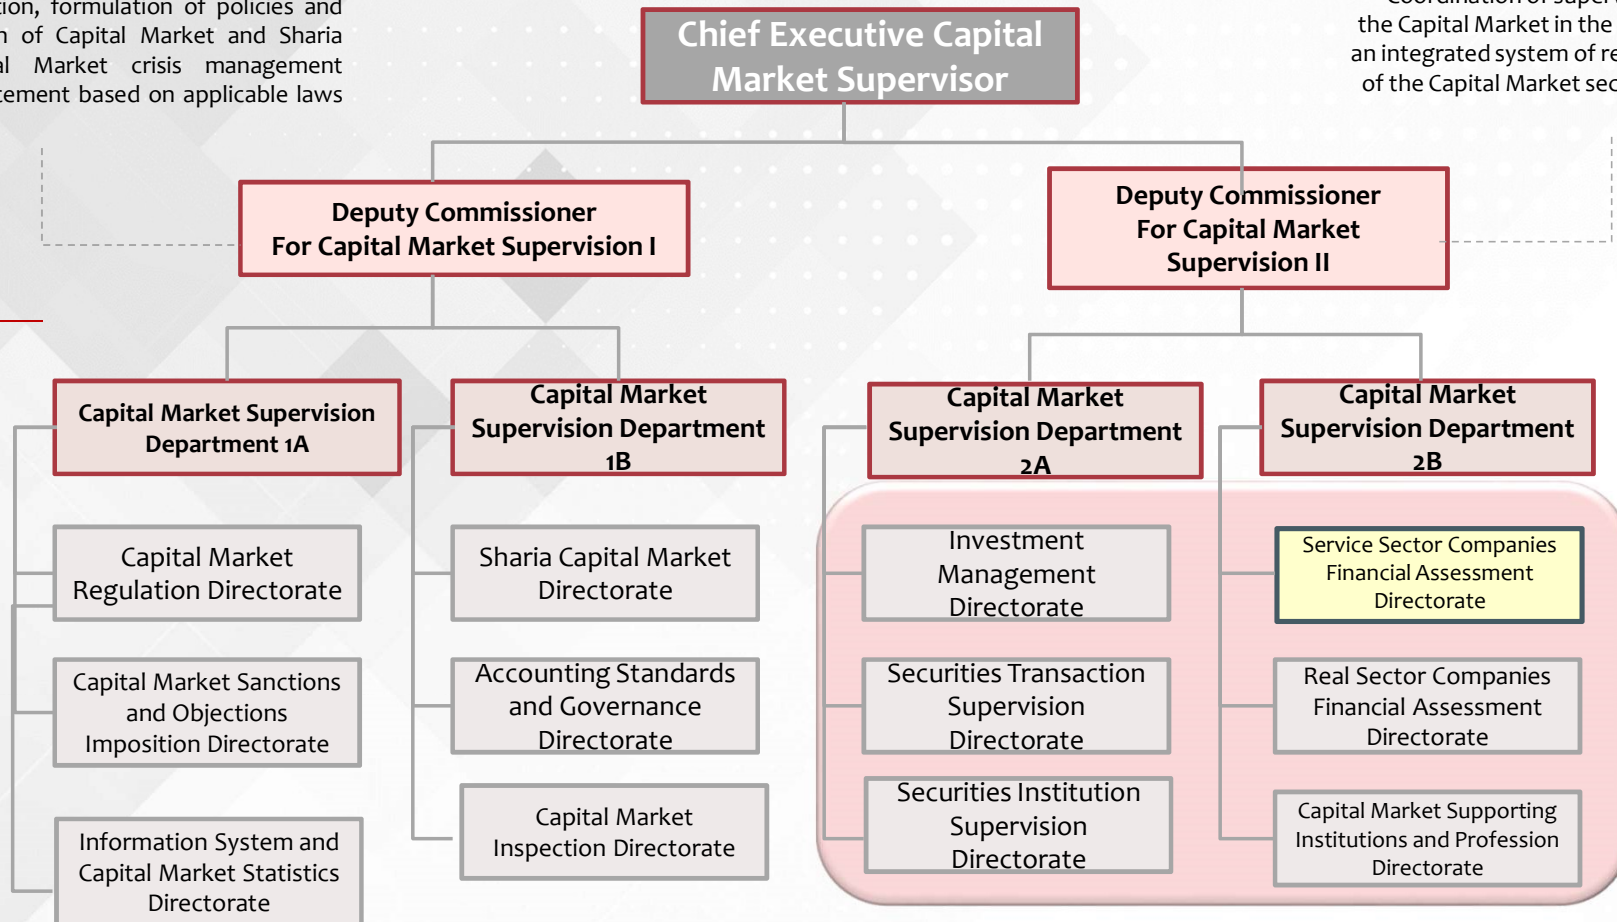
ion, formulation of policies and
n of Capital Market and Sharia
l Market crisis management
cement based on applicable laws

Chief Executive Capital Market Supervisor

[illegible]
the Capital Market in the
an integrated system of re
of the Capital Market sec

Deputy Commissioner For Capital Market Supervision I

Deputy Commissioner For Capital Market Supervision II

Capital Market Supervision Department 1A

Capital Market Supervision Department 1B

Capital Market Supervision Department 2A

Capital Market Supervision Department 2B

Capital Market Regulation Directorate

Capital Market Sanctions and Objections Imposition Directorate

Information System and Capital Market Statistics Directorate

Sharia Capital Market Directorate

Accounting Standards and Governance Directorate

Capital Market Inspection Directorate

Investment Management Directorate

Securities Transaction Supervision Directorate

Securities Institution Supervision Directorate

Service Sector Companies Financial Assessment Directorate

Real Sector Companies Financial Assessment Directorate

Capital Market Supporting Institutions and Profession Directorate